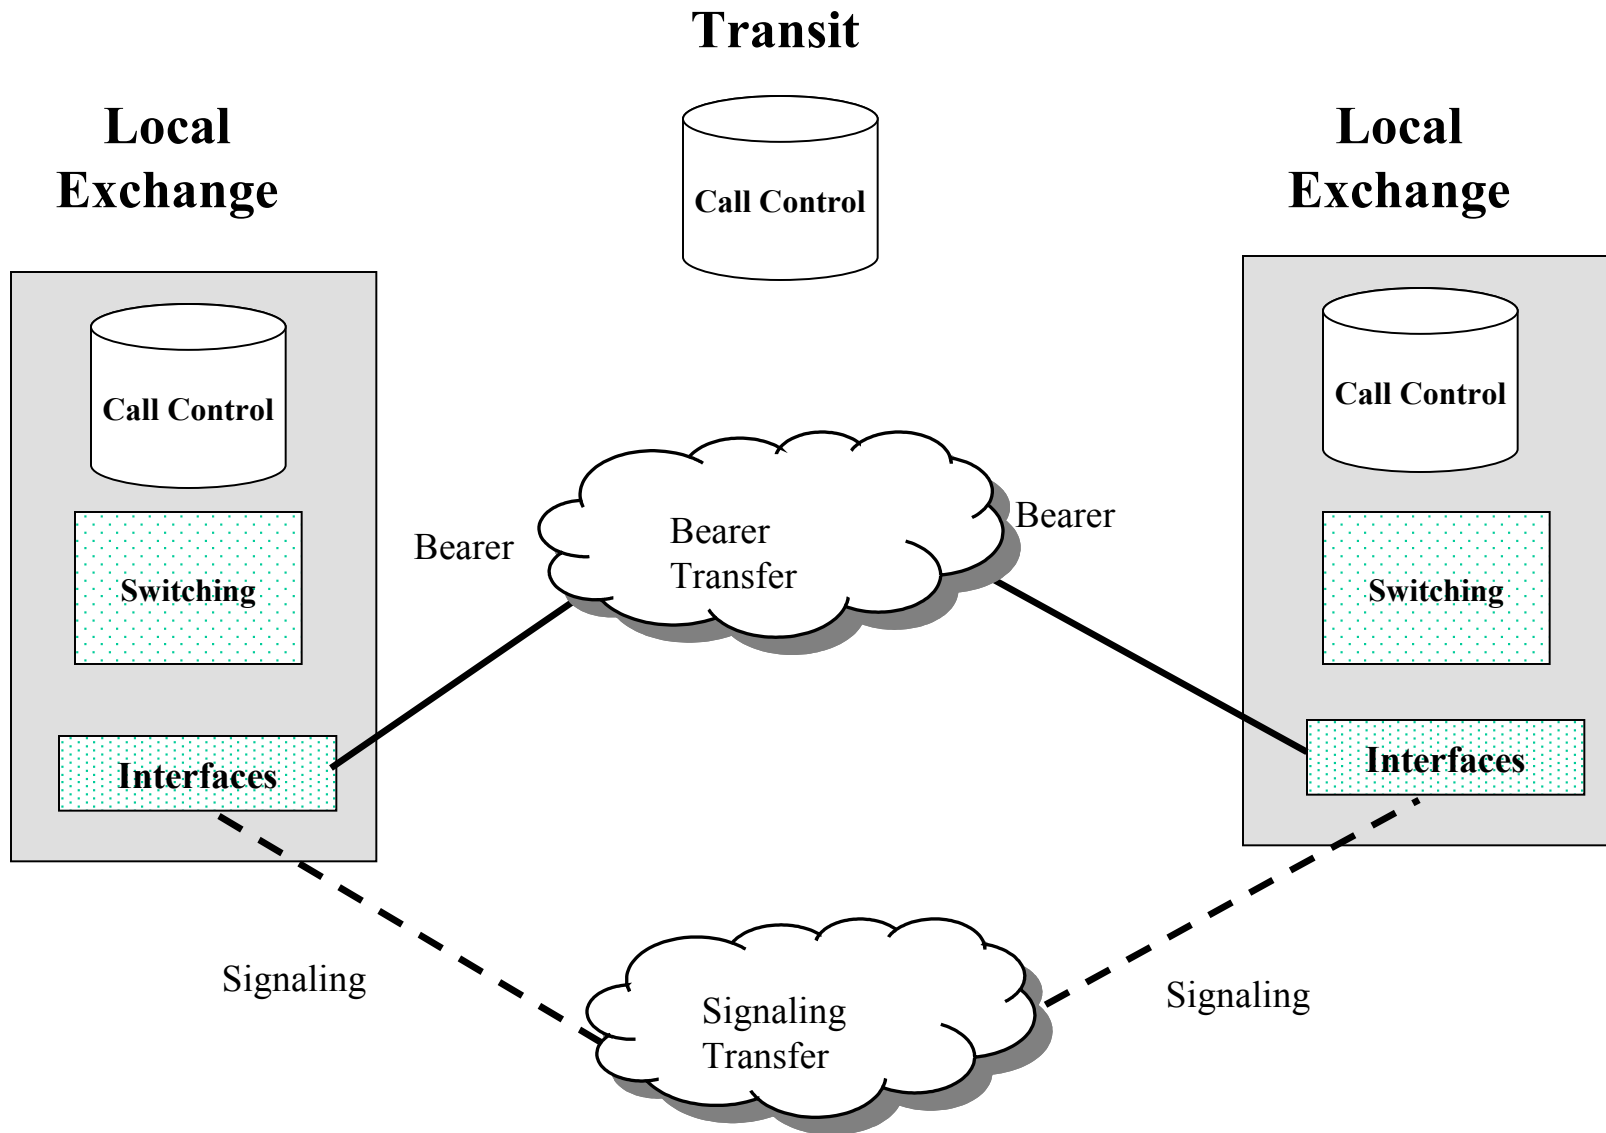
Transit

Local Exchange

Call Control

Local Exchange

Call Control

Switching

Interfaces

Bearer

Bearer Transfer

Bearer

Call Control

Switching

Interfaces

Signaling

Signaling Transfer

Signaling